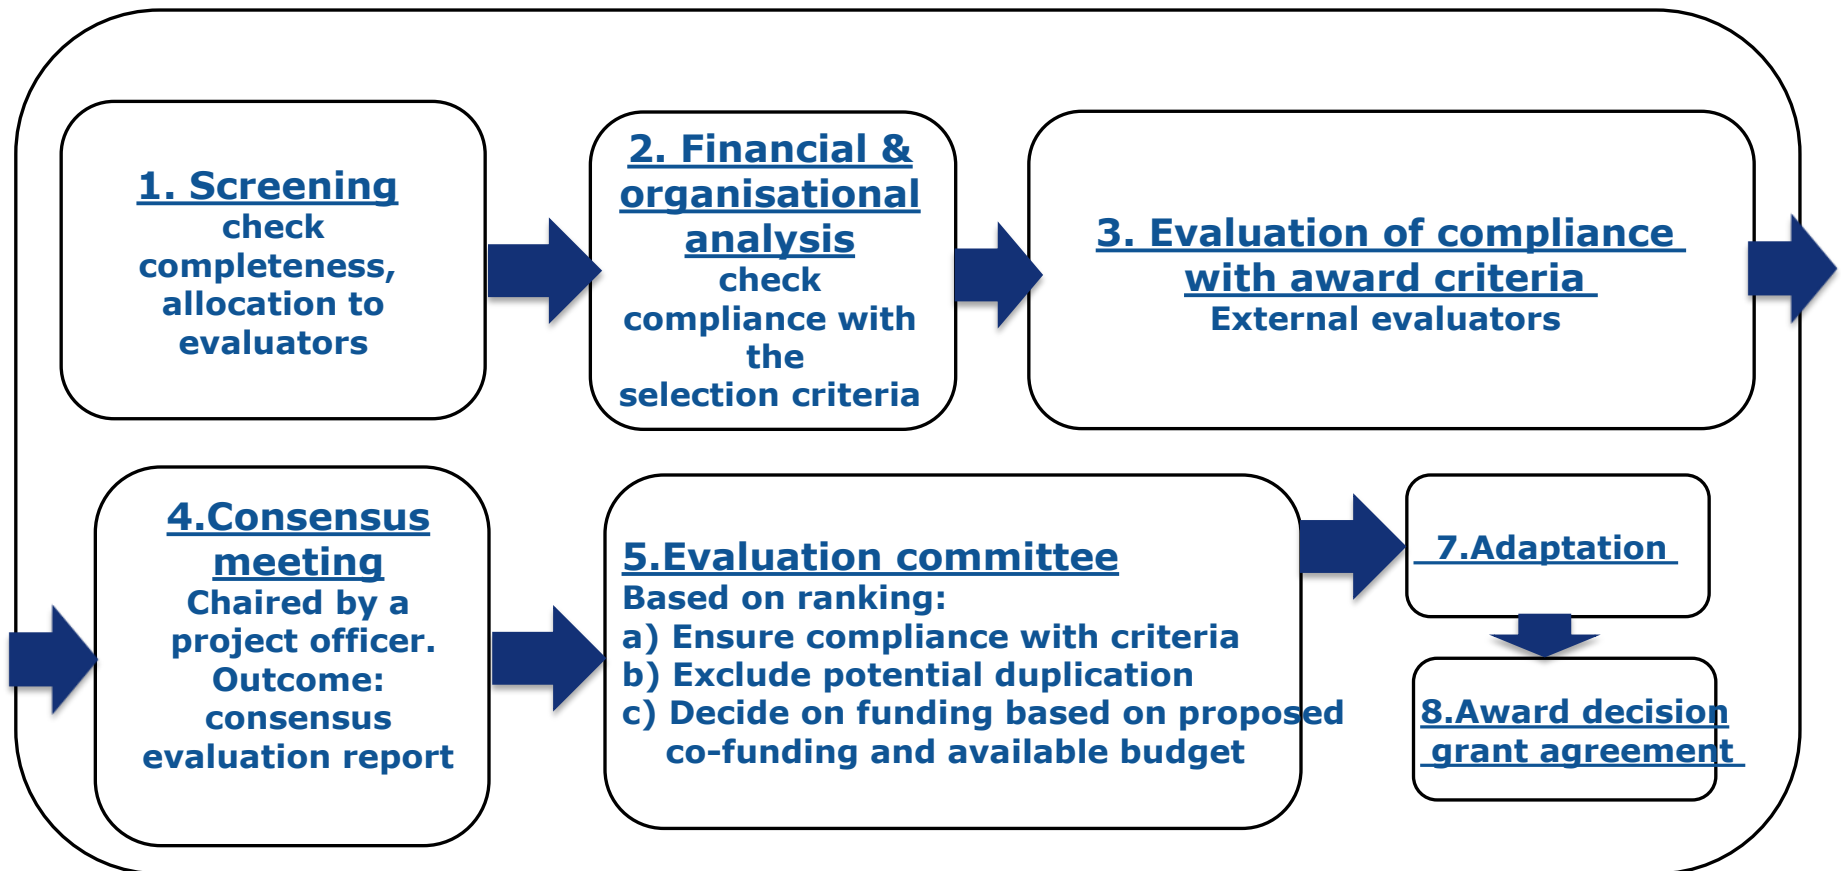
1. Screening
check completeness, allocation to evaluators

2. Financial & organisational analysis
check compliance with the selection criteria

3. Evaluation of compliance with award criteria
External evaluators

4.Consensus meeting
Chaired by a project officer. Outcome: consensus evaluation report

5.Evaluation committee
Based on ranking:
a) Ensure compliance with criteria
b) Exclude potential duplication
c) Decide on funding based on proposed co-funding and available budget

7.Adaptation

8.Award decision grant agreement